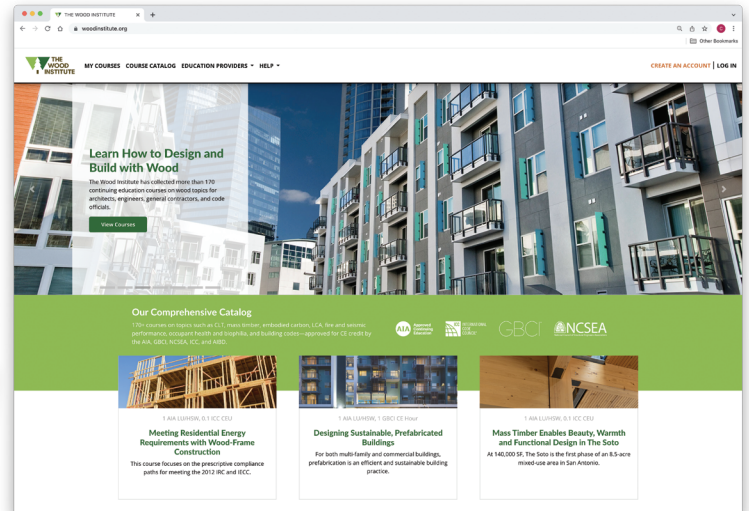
THE WOOD INSTITUTE

woodinstitute.org

Other Bookmarks

THE WOOD INSTITUTE

MY COURSES COURSE CATALOG EDUCATION PROVIDERS HELP

CREATE AN ACCOUNT | LOG IN

Learn How to Design and Build with Wood

The Wood Institute has collected more than 170 continuing education courses on wood topics for architects, engineers, general contractors, and code officials.

View Courses

Our Comprehensive Catalog

170+ courses on topics such as CLT, mass timber, embodied carbon, LCA, fire and seismic performance, occupant health and biophilia, and building codes—approved for CE credit by the AIA, GBCI, NCSEA, ICC, and AIBD.

AIA Approved Continuing Education

INTERNATIONAL CODE COUNCIL

GBCI

NCSEA

1 AIA LU/HSW, 0.1 ICC CEU

Meeting Residential Energy Requirements with Wood-Frame Construction

This course focuses on the prescriptive compliance paths for meeting the 2012 IRC and IECC.

1 AIA LU/HSW, 1 GBCI CE Hour

Designing Sustainable, Prefabricated Buildings

For both multi-family and commercial buildings, prefabrication is an efficient and sustainable building practice.

1 AIA LU/HSW, 0.1 ICC CEU

Mass Timber Enables Beauty, Warmth and Functional Design in The Soto

At 140,000 SF, The Soto is the first phase of an 8.5-acre mixed-use area in San Antonio.